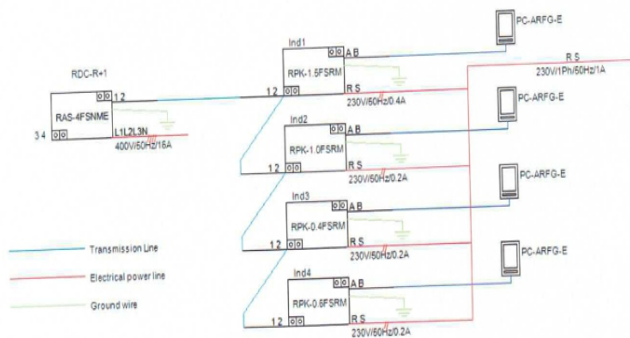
PC-ARFG-E

Ind1

RPK-1.5FSRM

A B

R S

230V/1Ph/50Hz/1A

RDC-R+1

RAS-4FSNME

1 2

3 4

L1L2L3N

400V/50Hz/16A

1 2

R S

230V/50Hz/0.4A

PC-ARFG-E

Ind2

RPK-1.0FSRM

A B

1 2

R S

230V/50Hz/0.2A

PC-ARFG-E

Ind3

RPK-0.4FSRM

A B

1 2

R S

230V/50Hz/0.2A

PC-ARFG-E

Ind4

RPK-0.6FSRM

A B

1 2

R S

230V/50Hz/0.2A

Transmission Line

Electrical power line

Ground wire